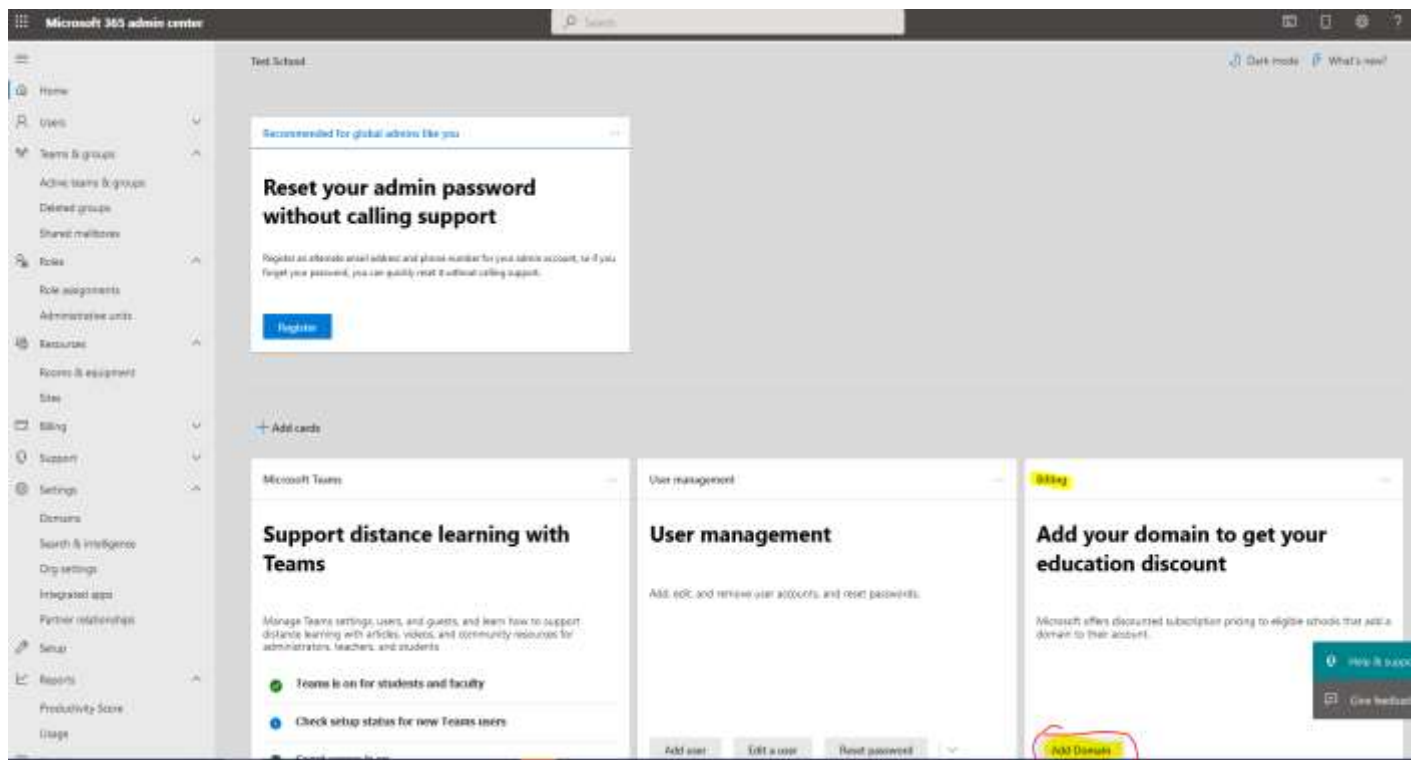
Microsoft 365 admin center

Search

Home
Users
Teams & groups
Active teams & groups
Deleted groups
Shared mailboxes
Roles
Role assignments
Administrative units
Resources
Rooms & equipment
Sites
Billing
Support
Settings
Domains
Search & intelligence
Org settings
Integrated apps
Partner relationships
Setup
Reports
Productivity Score
Usage

Test School

Dark mode   What's new?

Recommended for global admins like you

Reset your admin password without calling support

Register an alternate email address and phone number for your admin account, so if you forget your password, you can quickly reset it without calling support.

Register

+ Add cards

Microsoft Teams

Support distance learning with Teams

Manage Teams settings, users, and guests, and learn how to support distance learning with articles, videos, and community resources for administrators, teachers, and students

Teams is on for students and faculty

Check setup status for new Teams users

User management

User management

Add, edit, and remove user accounts, and reset passwords.

Add user   Edit a user   Reset password

Billing

Add your domain to get your education discount

Microsoft offers discounted subscription pricing to eligible schools that add a domain to their account.

Add Domain

Help & supp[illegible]

Give feedba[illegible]